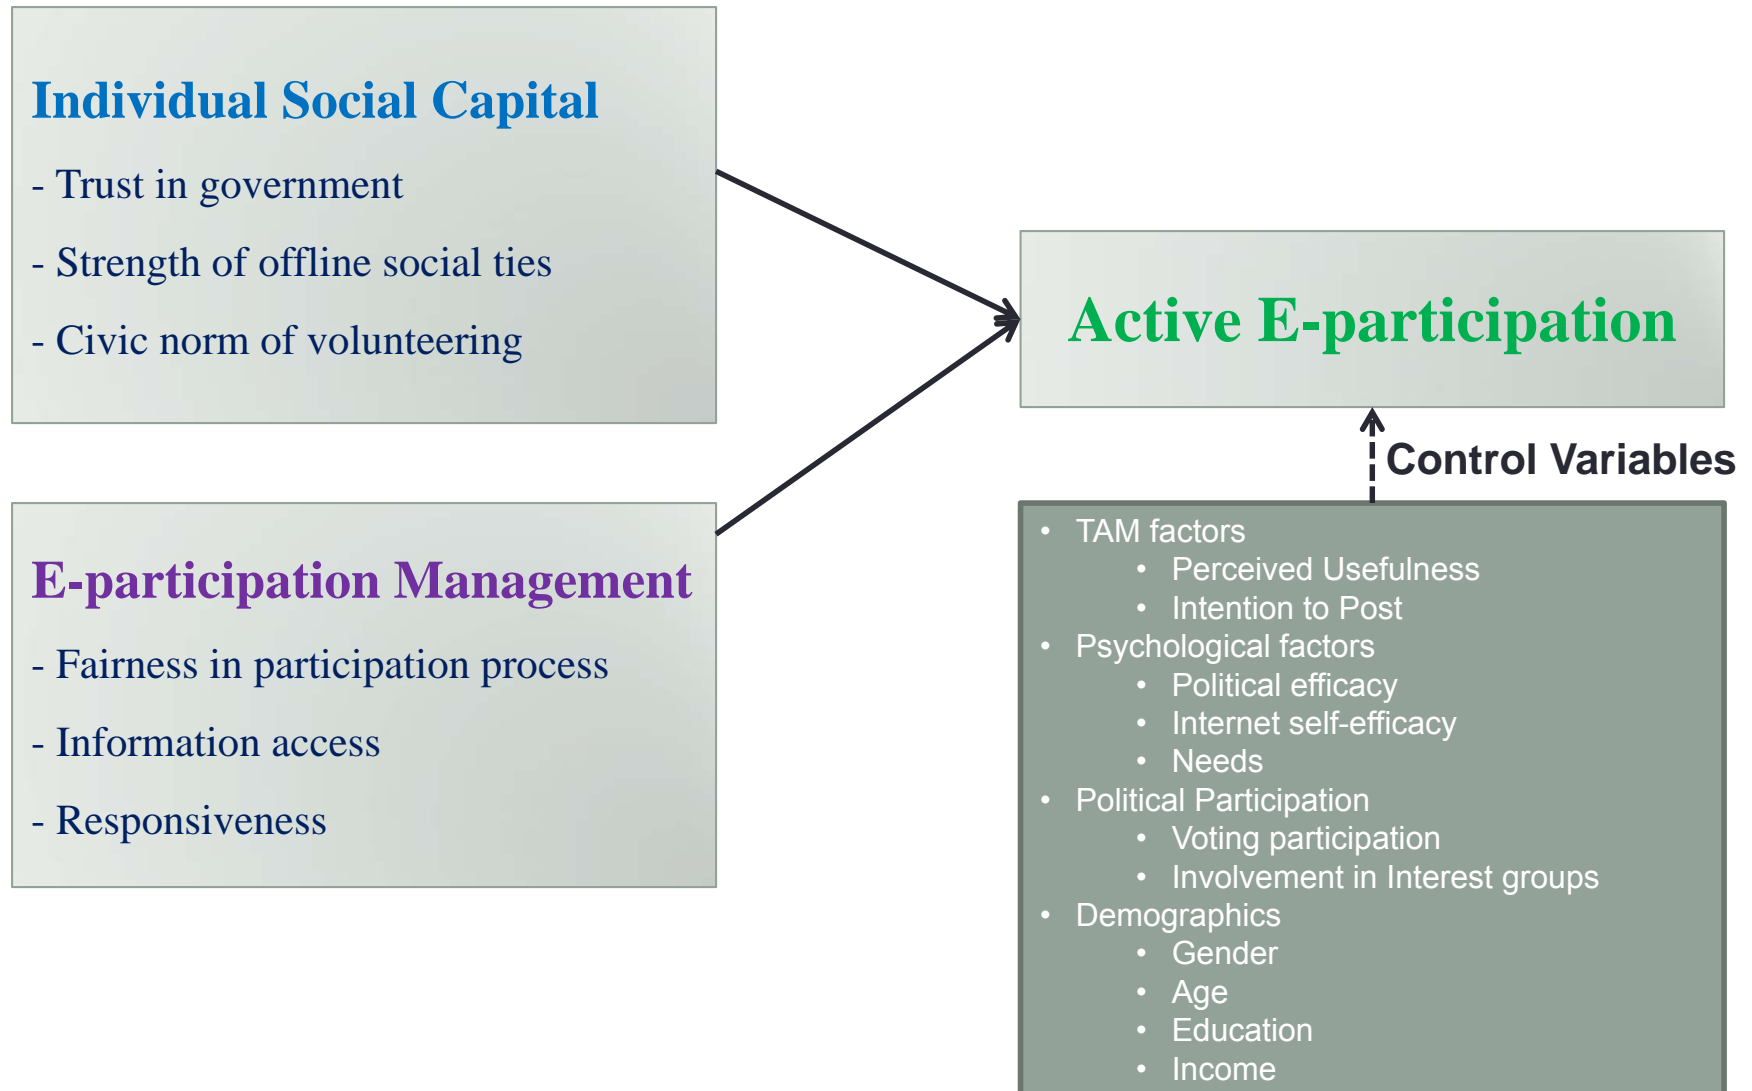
Individual Social Capital

- Trust in government

- Strength of offline social ties

- Civic norm of volunteering

E-participation Management

- Fairness in participation process

- Information access

- Responsiveness

Active E-participation

Control Variables

- TAM factors
  - Perceived Usefulness
  - Intention to Post
- Psychological factors
  - Political efficacy
  - Internet self-efficacy
  - Needs
- Political Participation
  - Voting participation
  - Involvement in Interest groups
- Demographics
  - Gender
  - Age
  - Education
  - Income